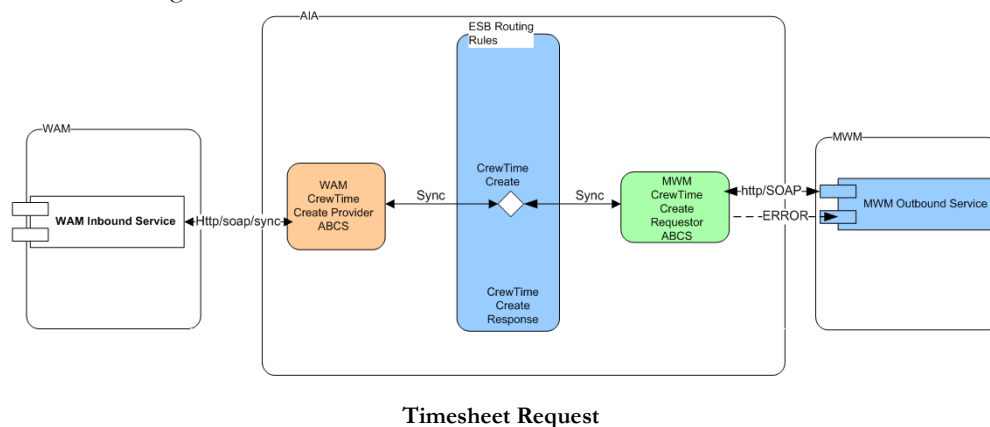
AIA

ESB Routing Rules

WAM

WAM Inbound Service

Http/soap/sync

WAM CrewTime Create Provider ABCS

Sync

CrewTime Create

Sync

MWM CrewTime Create Requestor ABCS

http/SOAP

ERROR

MWM

MWM Outbound Service

CrewTime Create Response

Timesheet Request